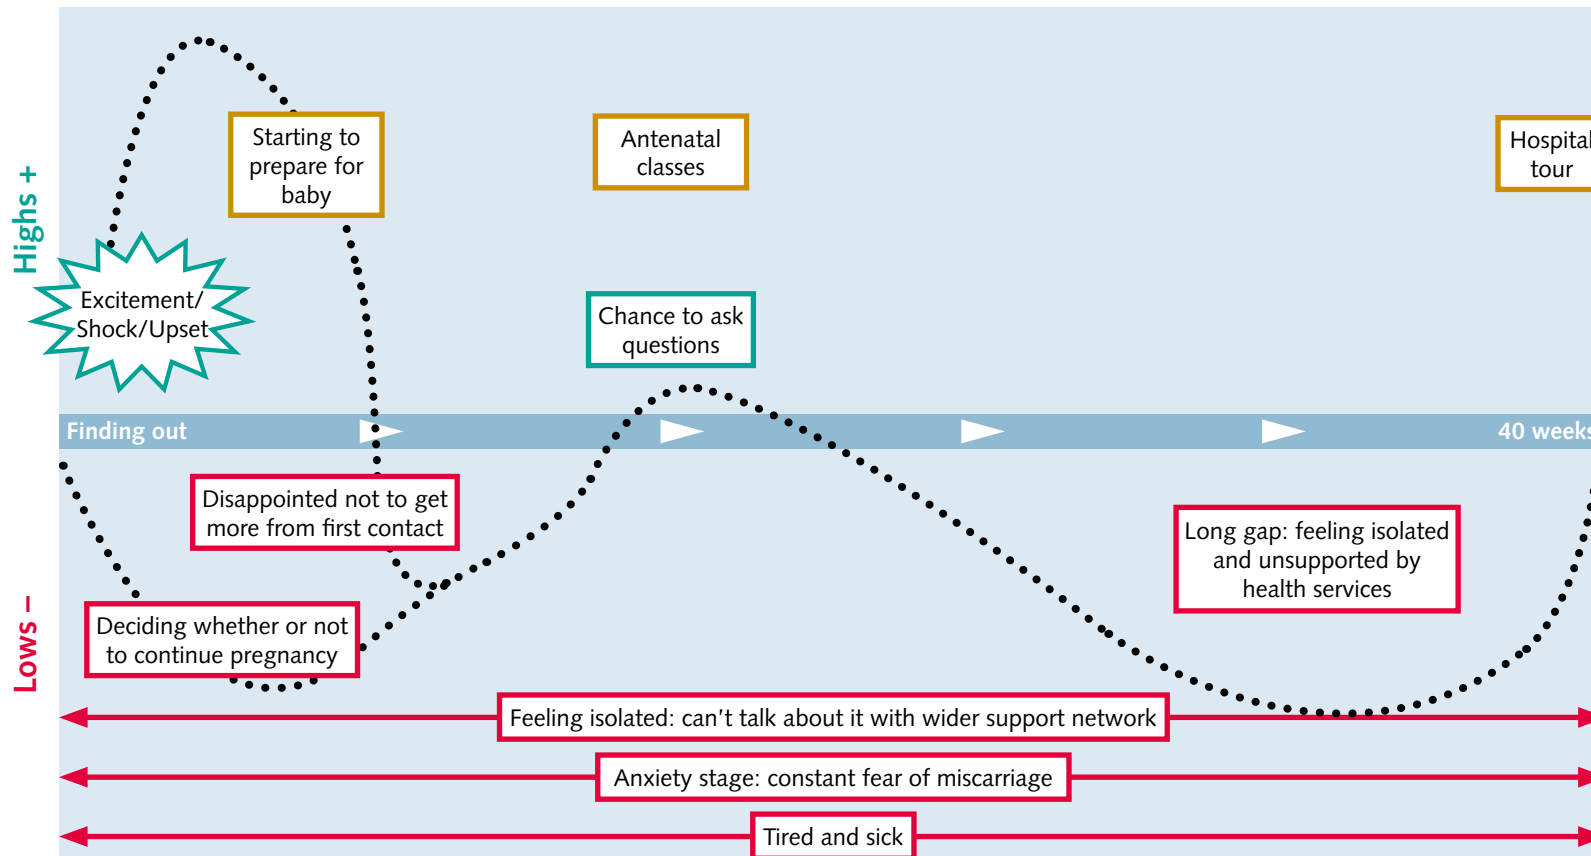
Highs +

Lows –

Excitement/ Shock/Upset

Starting to prepare for baby

Antenatal classes

Hospital tour

Chance to ask questions

Finding out

40 weeks

Disappointed not to get more from first contact

Deciding whether or not to continue pregnancy

Long gap: feeling isolated and unsupported by health services

Feeling isolated: can't talk about it with wider support network

Anxiety stage: constant fear of miscarriage

Tired and sick